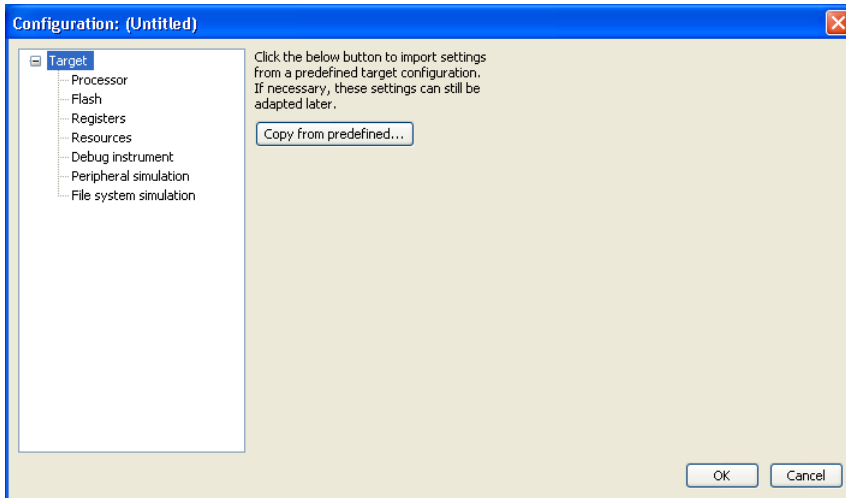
Configuration: (Untitled)

Target
Processor
Flash
Registers
Resources
Debug instrument
Peripheral simulation
File system simulation

Click the below button to import settings from a predefined target configuration. If necessary, these settings can still be adapted later.

Copy from predefined...

OK
Cancel